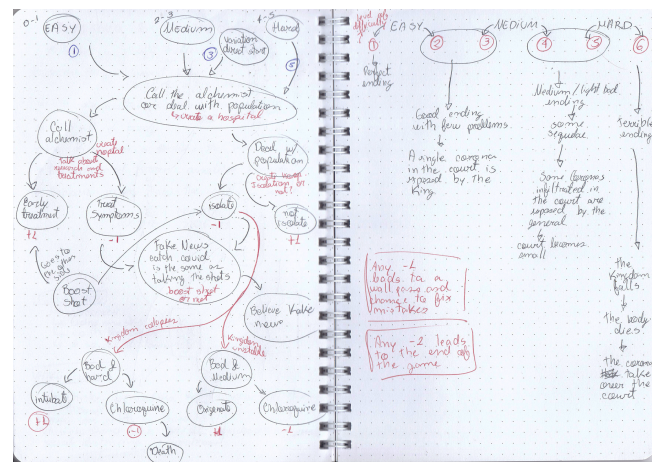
0-1
EASY
1

2-3
Medium
vacation direct start
3

4-5
Hard
5

Call the alchemist or deal with population
to create a hospital

Call alchemist
create hospital
take blood samples and treatments

Early treatment
+1

Treat Symptoms
-1

Deal w/ population
create wing Isolation or not?

Isolate
-1

not isolate
+1

Fake News
batch could be the same as taking the shots
boost shot or not

Goes to the shots

Boost Shot

Believe Fake news

Kingdom collapses

Kingdom unstable

Bad & hard

Bad & Medium

Intubate
+1

Chloroquine
-1

Oxygenate
+1

Chloroquine
-1

Death

no difficulty
1
Perfect ending

EASY
2
3

MEDIUM
4
5

HARD
6

Good ending with few problems.

A single corona in the court is exposed by the King

Medium / light bad ending
some sequelae

Some coronas infiltrated in the court are exposed by the general
court becomes small

Terrible ending

the Kingdom falls
the body dies
the corona take over the court

Any -1 leads to a well pass and chance to fix mistakes

Any -2 leads to the end of the game